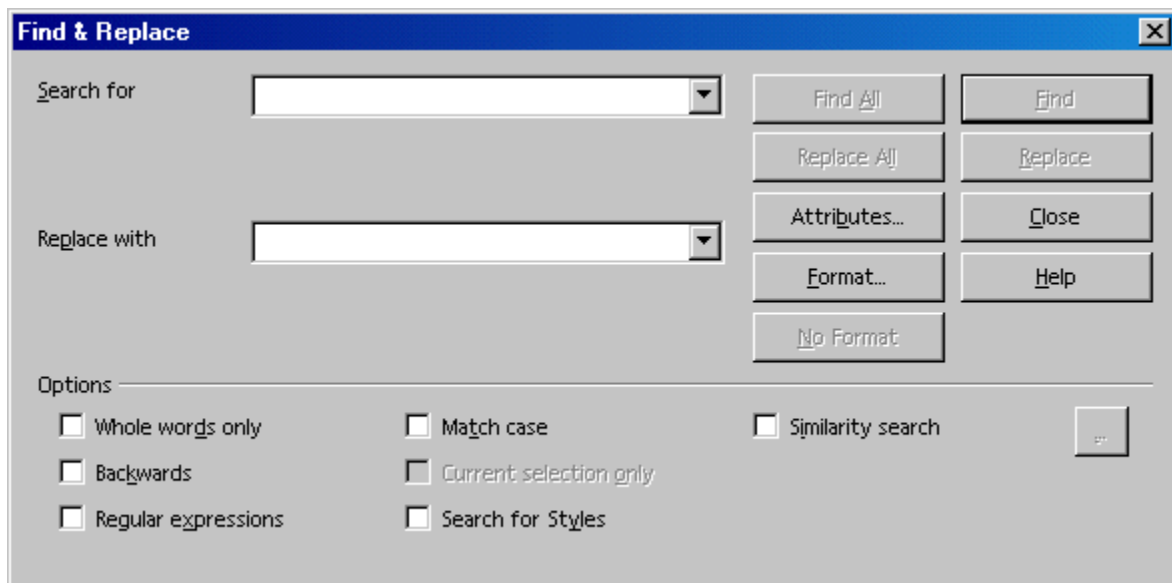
Find & Replace

Search for

Replace with

Find All

Find

Replace All

Replace

Attributes...

Close

Format...

Help

No Format

Options

Whole words only

Match case

Similarity search

...

Backwards

Current selection only

Regular expressions

Search for Styles